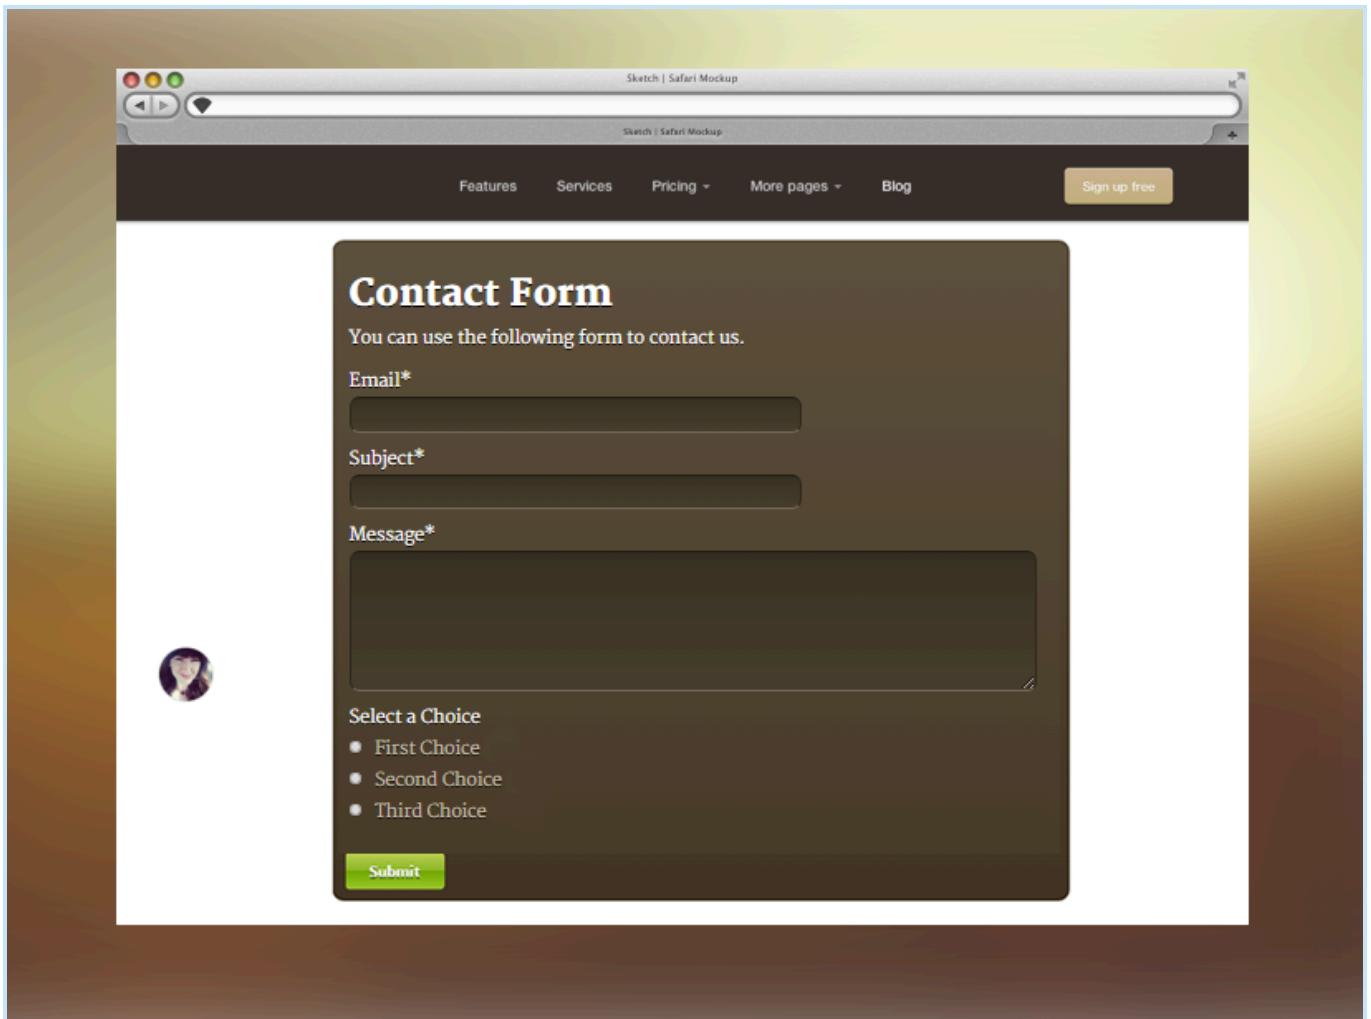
Sketch | Safari Mockup

Sketch | Safari Mockup

Features Services Pricing More pages Blog

Sign up free

Contact Form

You can use the following form to contact us.

Email*

Subject*

Message*

Select a Choice

First Choice

Second Choice

Third Choice

Submit